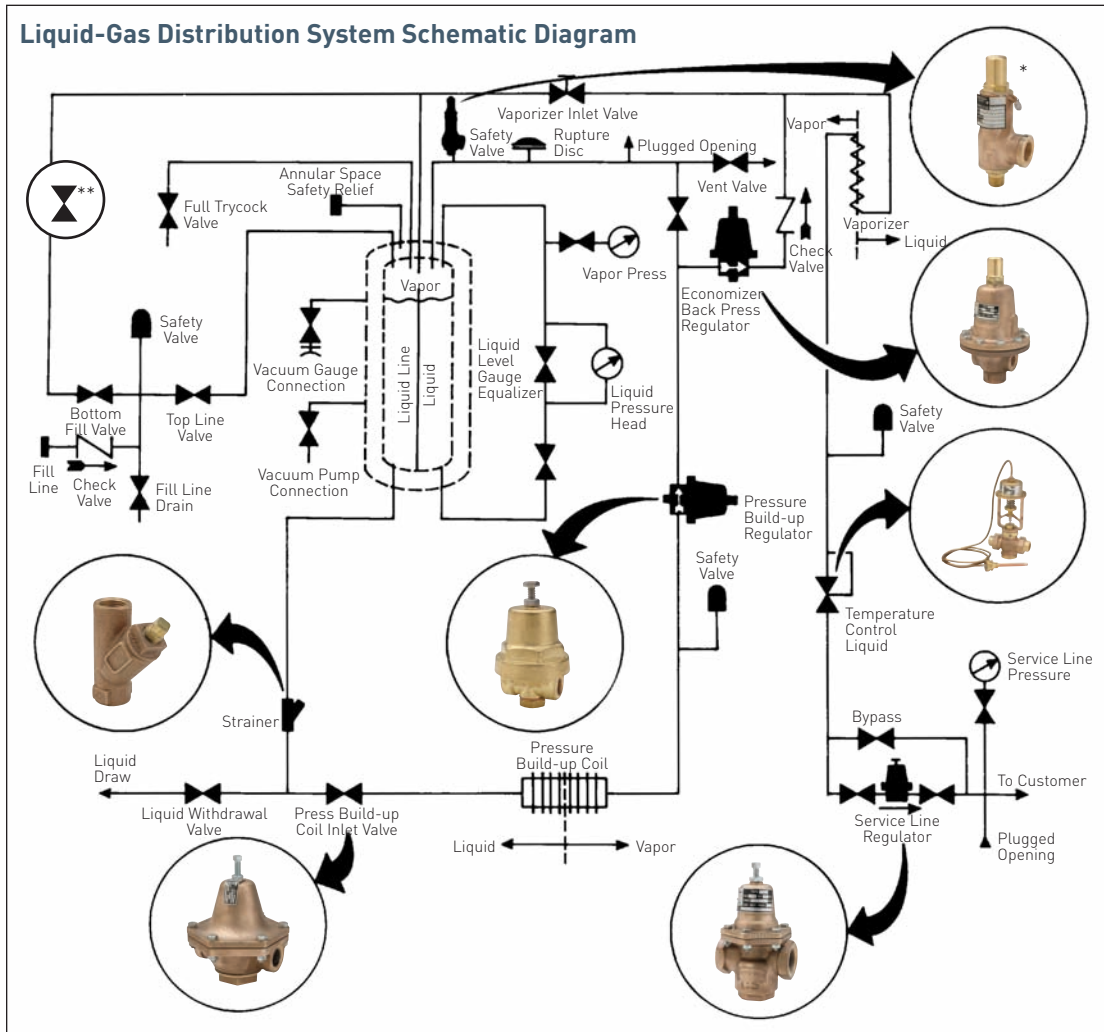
Liquid-Gas Distribution System Schematic Diagram

*

**

Vaporizer Inlet Valve

Safety Valve

Rupture Disc

Plugged Opening

Vapor

Vent Valve

Annular Space Safety Relief

Full Trycock Valve

Check Valve

Vaporizer

Liquid

Vapor

Vapor Press

Economizer Back Press Regulator

Safety Valve

Vacuum Gauge Connection

Liquid Line

Liquid

Liquid Level Gauge Equalizer

Liquid Pressure Head

Bottom Fill Valve

Top Line Valve

Fill Line

Check Valve

Fill Line Drain

Vacuum Pump Connection

Safety Valve

Pressure Build-up Regulator

Safety Valve

Temperature Control Liquid

Service Line Pressure

Strainer

Bypass

Liquid Draw

Liquid Withdrawal Valve

Press Build-up Coil Inlet Valve

Pressure Build-up Coil

To Customer

Service Line Regulator

Plugged Opening

Liquid

Vapor